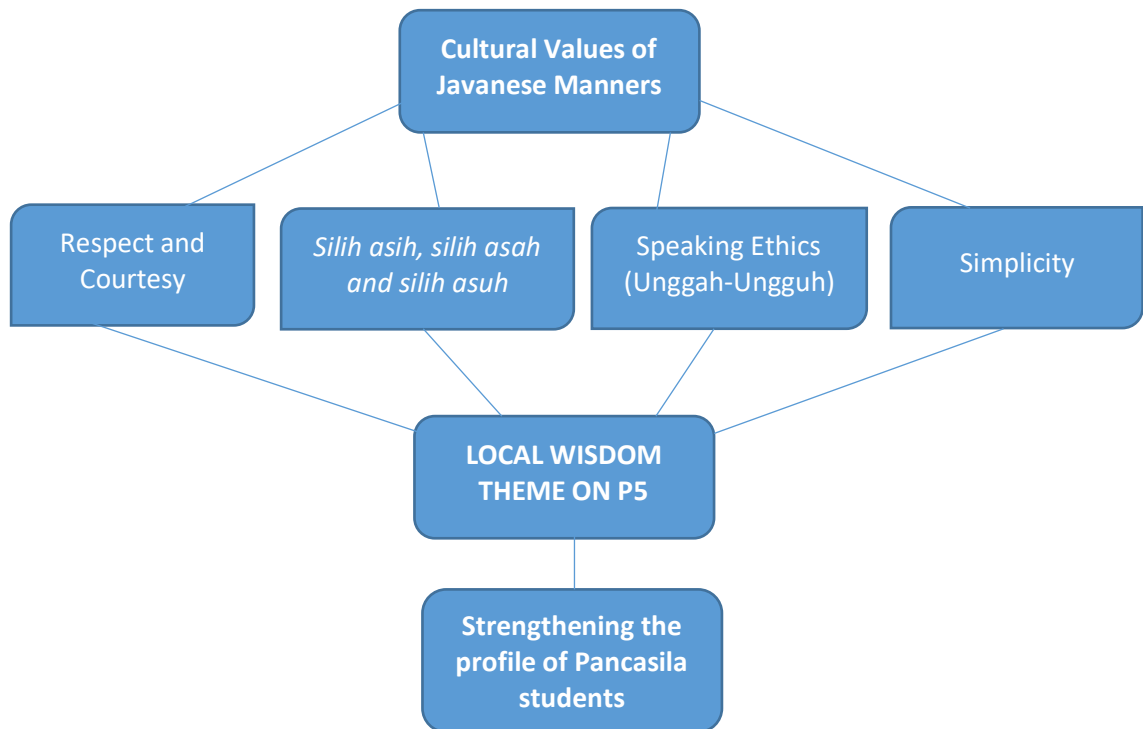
Cultural Values of Javanese Manners

Respect and Courtesy

Silih asih, silih asah and silih asuh

Speaking Ethics (Unggah-Ungguh)

Simplicity

LOCAL WISDOM THEME ON P5

Strengthening the profile of Pancasila students